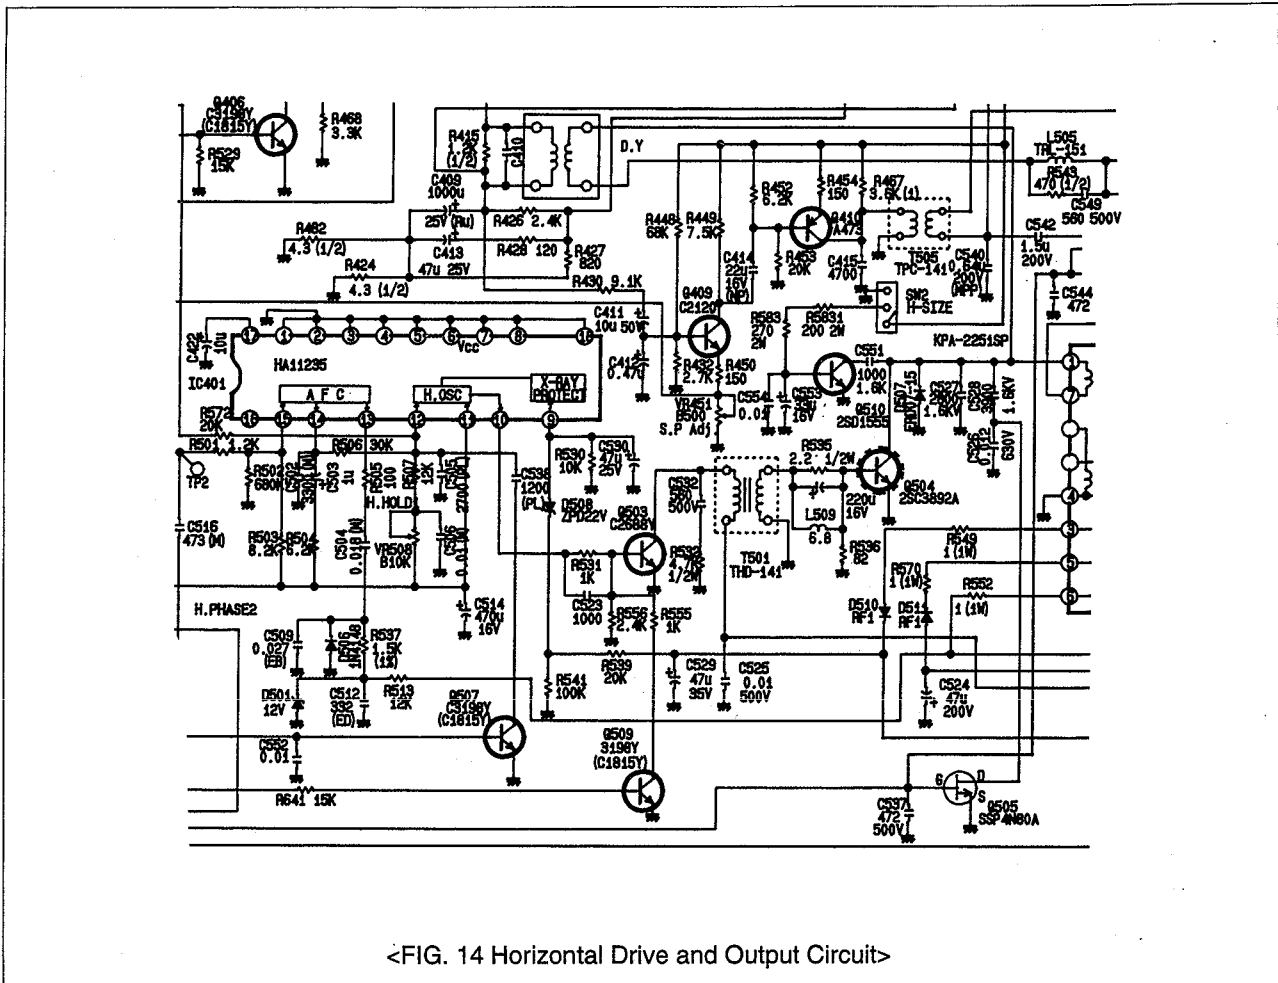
Q406
C3198Y
(C1815Y)
R529
15K
R468
3.3K
R415
1.2K
(1/2)
C410
D.Y
C409
1000u
25V (Au)
R426 2.4K
R462
4.3 (1/2)
C413
47u 25V
R428 120
R427
820
R424
4.3 (1/2)
R430 9.1K
R448
68K
R449
7.5K
R452
6.2K
R454
150
R467
3.6K (1)
Q410
A473
R453
20K
C414
22u
16V
(NP)
C415
4700
T505
TPC-141
L505
TRL-151
R543
470 (1/2)
C549
560 500V
C542
1.5u
200V
C540
0.56u
200V
(MPP)
C544
472
C422
10u
IC401
HA11235
Vcc
C411
10u 50V
Q409
C2120
R583
270
2W
R5831
200 2W
SW2
H-SIZE
KPA-2251SP
A F C
H.OSC
X-RAY
PROTECT
C412
0.47u
R432
2.7K
R450
150
VR451
B50u
S.P Adj
C554
0.01
C553
22u
16V
C551
1000
1.6K
Q510
2SD1555
D507
ERD07-15
C527
2800
1.5KV
C528
3900
1.8KV
C526
0.012
630V
R572
20K
R501 1.2K
R506 30K
TP2
R502
680K
C502
330 (M)
C503
1u
R505
10K
R507
12K
C505
2700 (M)
C536
1200
(PL)
D508
ZPD22V
R530
10K
C530
47u
25V
C532
560
500V
R535
2.2 1/2W
Q504
2SC3892A
220u
16V
C516
473 (M)
H.HOLD
R503
8.2K
R504
6.2K
C504
0.018 (M)
VR508
B10K
C506
0.01 (M)
Q503
C2688V
R531
1K
R532
4.7K
1/2W
T501
THD-141
L509
6.8
R536
82
R549
1 (1W)
R570
1 (1W)
R552
1 (1W)
H.PHASE2
C514
470u
16V
C523
1000
R556
2.4K
R555
1K
D510
RF1
D511
RF1
C509
0.027
(EB)
D506
1N4148
R537
1.5K
(1%)
R539
20K
C529
47u
35V
C525
0.01
500V
D501
12V
C512
332
(ED)
R513
12K
Q507
C3198Y
(C1815Y)
R541
100K
C524
47u
200V
C552
0.01
Q509
3198Y
(C1815Y)
R641 15K
C537
472
500V
Q505
SSP4N80A
G
D
S
<FIG. 14 Horizontal Drive and Output Circuit>